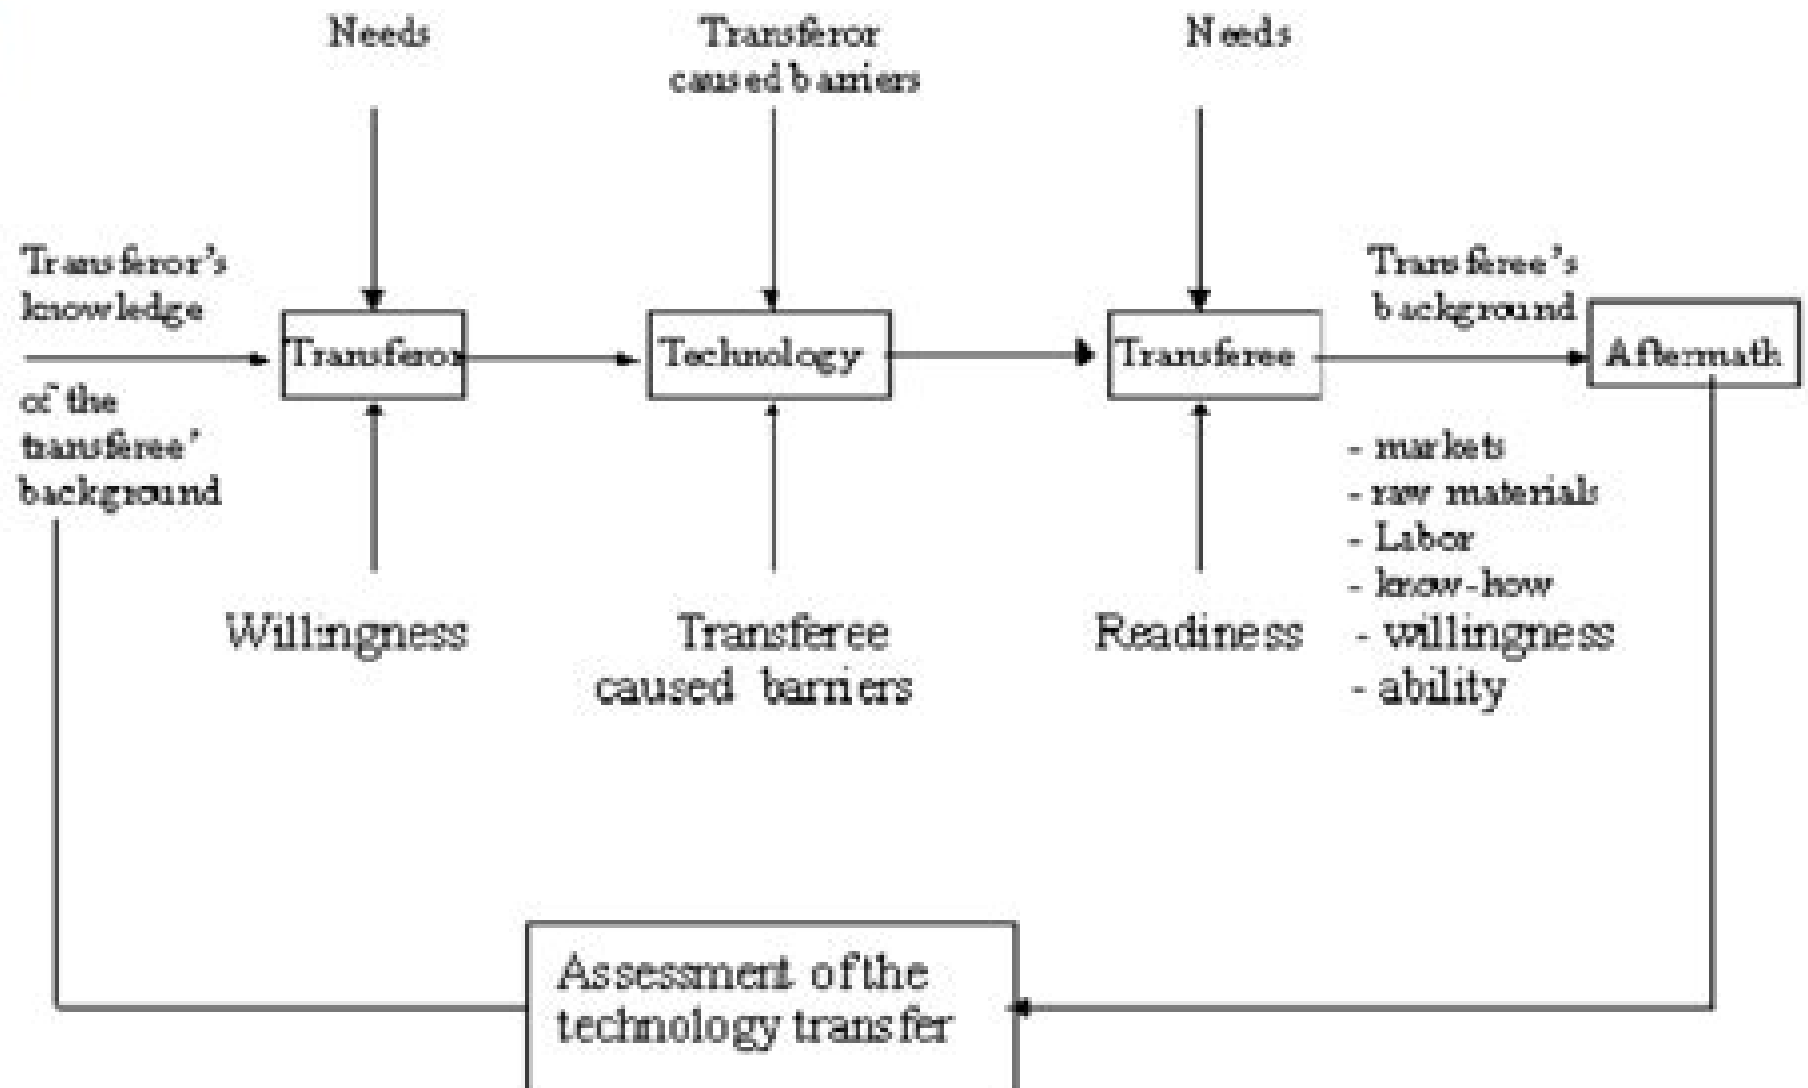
Needs

Transferor caused barriers

Needs

Transferor's knowledge

of the transferee' background

Transferor

Technology

Transferee

Transferee's background

Aftermath

Willingness

Transferee caused barriers

Readiness

- markets
- raw materials
- Labor
- know-how
- willingness
- ability

Assessment of the technology transfer